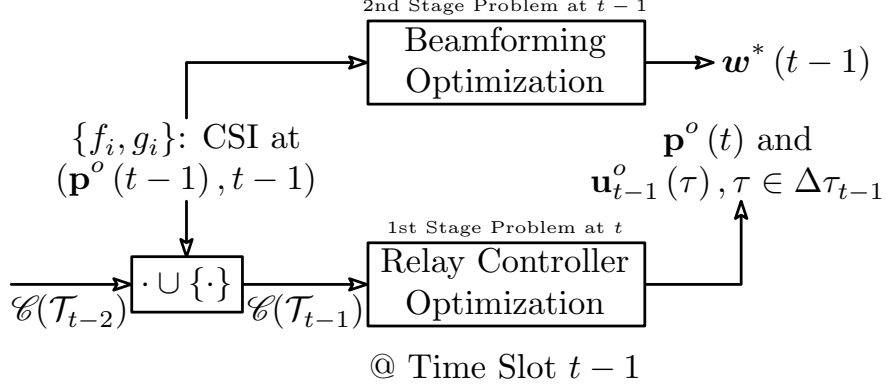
2nd Stage Problem at $t-1$

Beamforming Optimization

$\boldsymbol{w}^*(t-1)$

$\{f_i, g_i\}$: CSI at $(\mathbf{p}^o(t-1), t-1)$

$\mathbf{p}^o(t)$ and $\mathbf{u}^o_{t-1}(\tau), \tau \in \Delta\tau_{t-1}$

1st Stage Problem at $t$

$\mathscr{C}(\mathcal{T}_{t-2})$

$\cdot \cup \{\cdot\}$

$\mathscr{C}(\mathcal{T}_{t-1})$

Relay Controller Optimization

@ Time Slot $t-1$